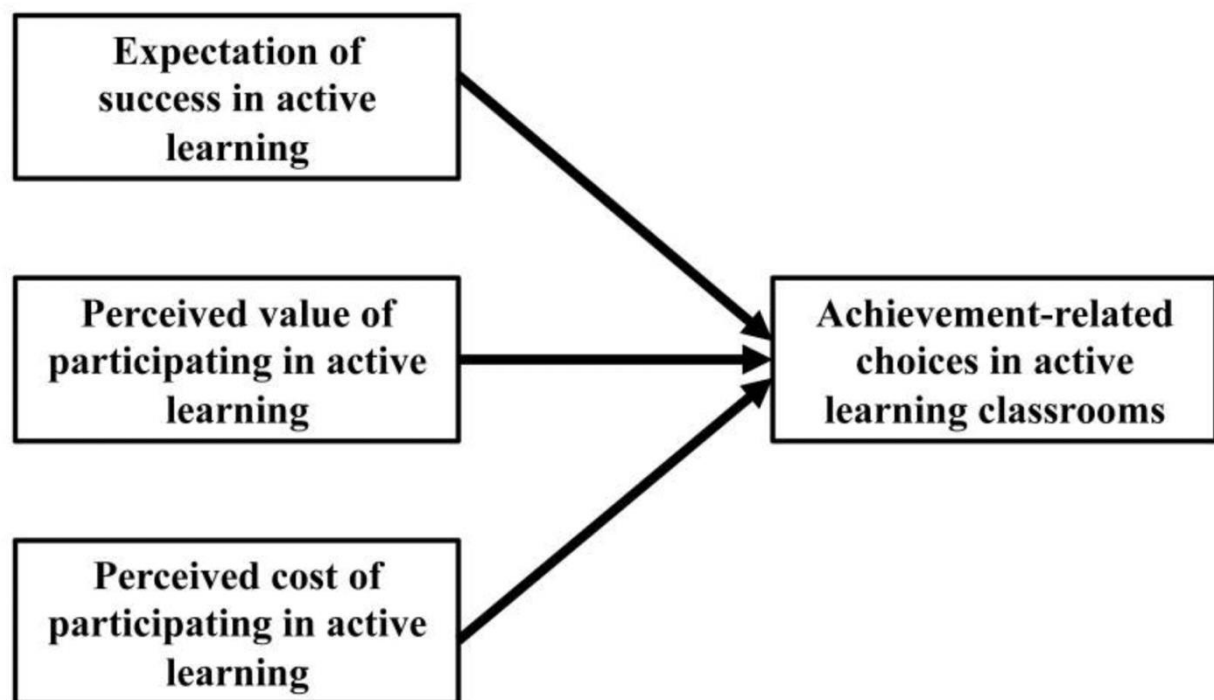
Expectation of success in active learning

Perceived value of participating in active learning

Perceived cost of participating in active learning

Achievement-related choices in active learning classrooms